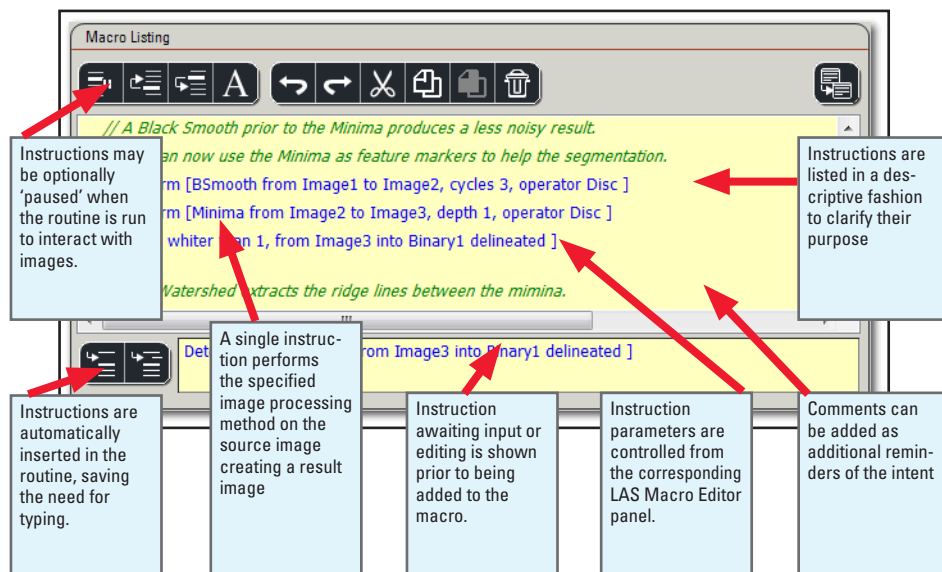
Macro Listing

// A Black Smooth prior to the Minima produces a less noisy result.

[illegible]an now use the Minima as feature markers to help the segmentation.

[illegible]rm [BSmooth from Image1 to Image2, cycles 3, operator Disc ]

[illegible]rm [Minima from Image2 to Image3, depth 1, operator Disc ]

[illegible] whiter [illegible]an 1, from Image3 into Binary1 delineated ]

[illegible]Watershed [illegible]xtracts the ridge lines between the mimina.

Det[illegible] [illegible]rom Image3 into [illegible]inary1 delineated ]

Instructions may be optionally 'paused' when the routine is run to interact with images.

Instructions are listed in a descriptive fashion to clarify their purpose

A single instruction performs the specified image processing method on the source image creating a result image

Instructions are automatically inserted in the routine, saving the need for typing.

Instruction awaiting input or editing is shown prior to being added to the macro.

Instruction parameters are controlled from the corresponding LAS Macro Editor panel.

Comments can be added as additional reminders of the intent